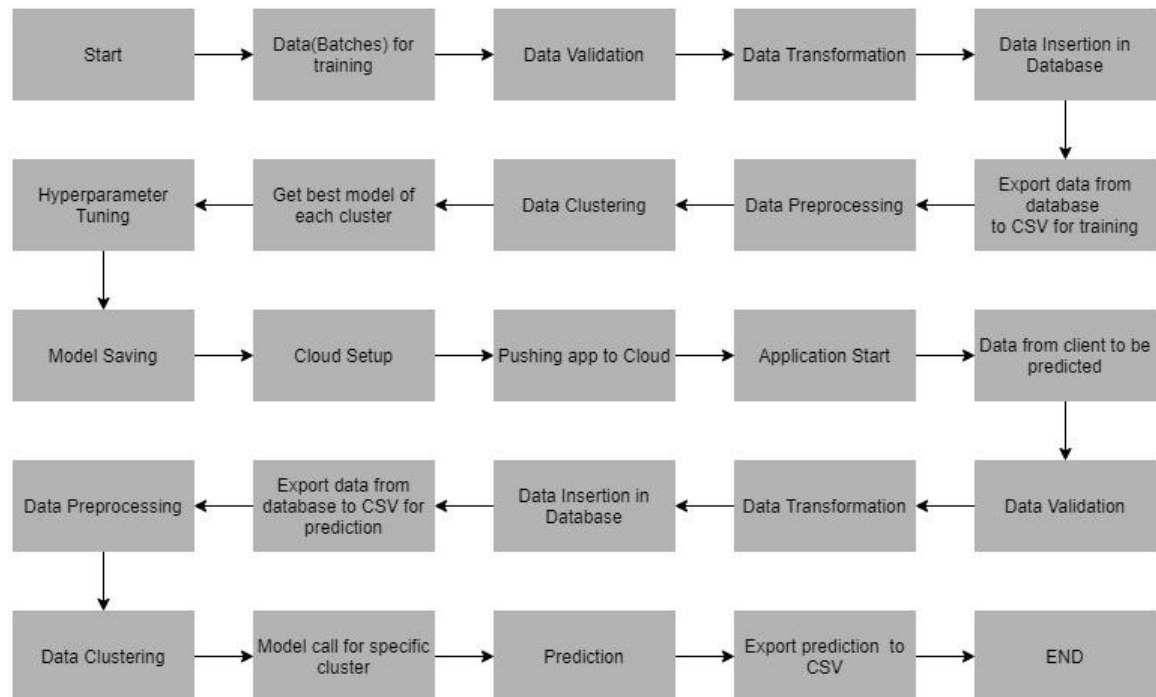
Start

Data(Batches) for training

Data Validation

Data Transformation

Data Insertion in Database

Export data from database to CSV for training

Data Preprocessing

Data Clustering

Get best model of each cluster

Hyperparameter Tuning

Model Saving

Cloud Setup

Pushing app to Cloud

Application Start

Data from client to be predicted

Data Validation

Data Transformation

Data Insertion in Database

Export data from database to CSV for prediction

Data Preprocessing

Data Clustering

Model call for specific cluster

Prediction

Export prediction to CSV

END